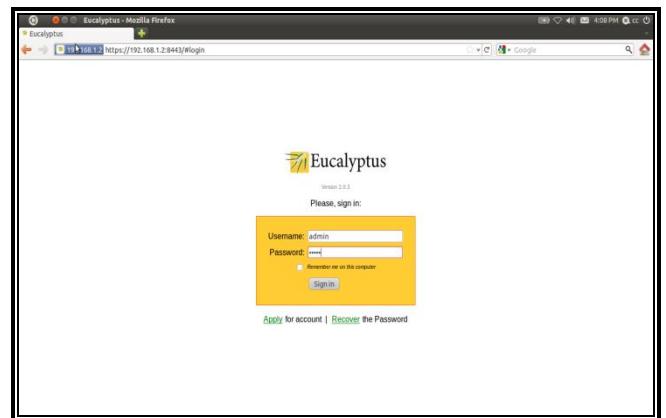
Eucalyptus - Mozilla Firefox

4:08 PM cc

Eucalyptus

192.168.1.2 https://192.168.1.2:8443/#login

Google

Eucalyptus

Version 2.0.3

Please, sign in:

Username: admin

Password: •••••

Remember me on this computer

Sign in

Apply for account | Recover the Password